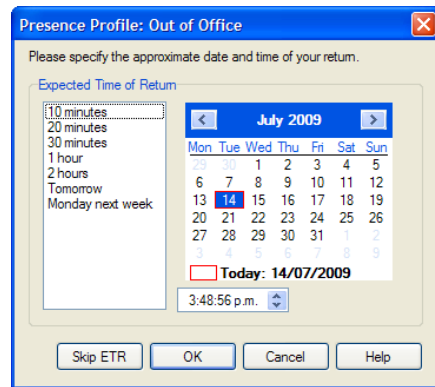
Presence Profile: Out of Office

Please specify the approximate date and time of your return.

Expected Time of Return

10 minutes
20 minutes
30 minutes
1 hour
2 hours
Tomorrow
Monday next week

July 2009

| Mon | Tue | Wed | Thu | Fri | Sat | Sun |
|---|---|---|---|---|---|---|
| 29 | 30 | 1 | 2 | 3 | 4 | 5 |
| 6 | 7 | 8 | 9 | 10 | 11 | 12 |
| 13 | 14 | 15 | 16 | 17 | 18 | 19 |
| 20 | 21 | 22 | 23 | 24 | 25 | 26 |
| 27 | 28 | 29 | 30 | 31 | 1 | 2 |
| 3 | 4 | 5 | 6 | 7 | 8 | 9 |

Today: 14/07/2009

3:48:56 p.m.

Skip ETR
OK
Cancel
Help